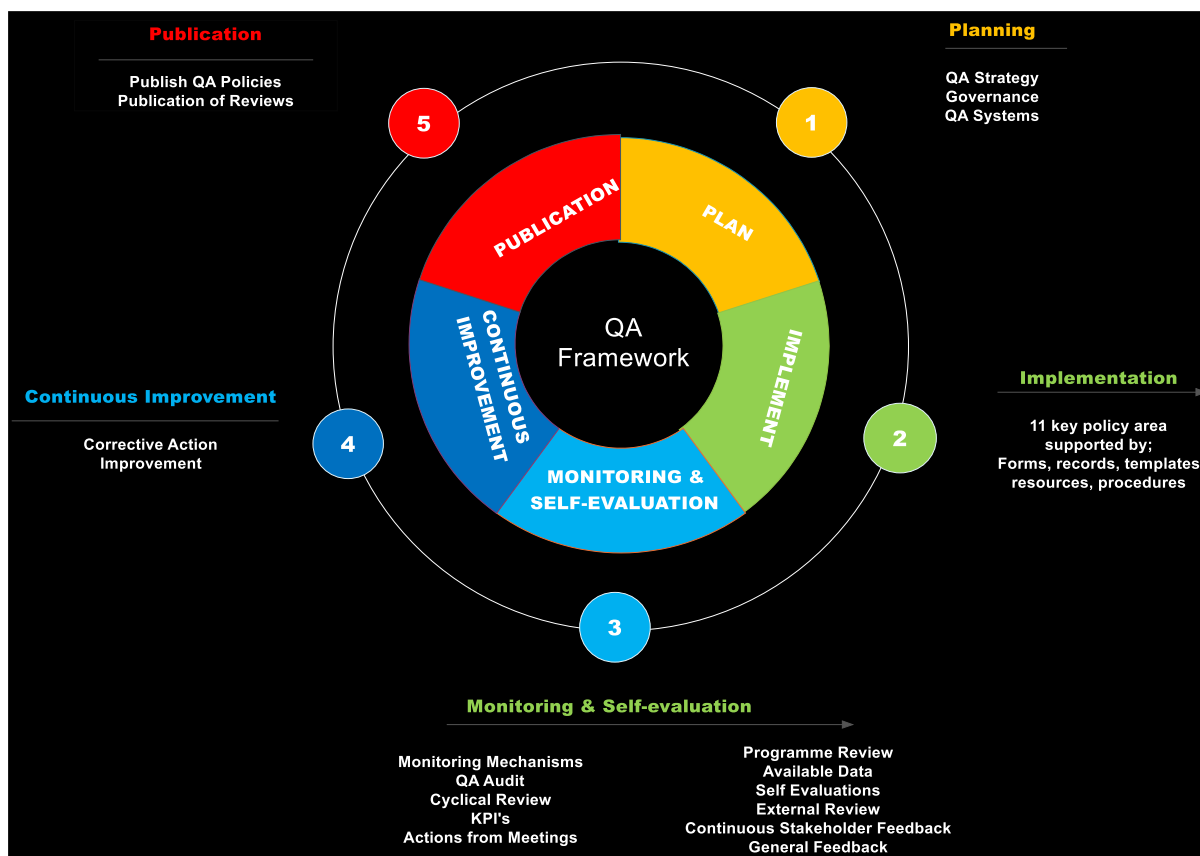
Publication

Publish QA Policies
Publication of Reviews

Planning

QA Strategy
Governance
QA Systems

5

1

PUBLICATION

PLAN

QA Framework

CONTINUOUS IMPROVEMENT

IMPLEMENT

MONITORING & SELF-EVALUATION

Continuous Improvement

Corrective Action
Improvement

4

Implementation

11 key policy area supported by;
Forms, records, templates
resources, procedures

2

3

Monitoring & Self-evaluation

Monitoring Mechanisms
QA Audit
Cyclical Review
KPI's
Actions from Meetings

Programme Review
Available Data
Self Evaluations
External Review
Continuous Stakeholder Feedback
General Feedback